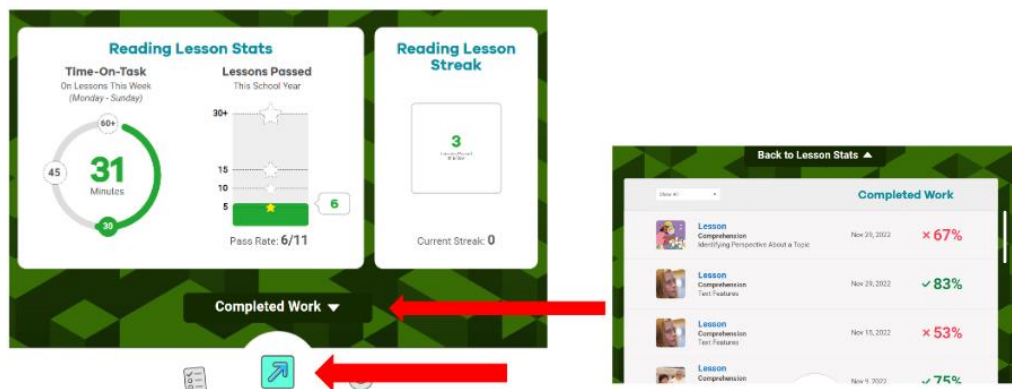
Reading Lesson Stats

Time-On-Task
On Lessons This Week
(Monday - Sunday)

60+
45
31
Minutes
30

Lessons Passed
This School Year

30+
15
10
5
6

Pass Rate: 6/11

Reading Lesson Streak

3
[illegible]

Current Streak: 0

Completed Work ▼

Back to Lesson Stats ▲

Show All

Completed Work

| | | | |
|---|---|---|---|
| Lesson<br>Comprehension<br>Identifying Perspective About a Topic | Nov 29, 2022 | × 67% |
| Lesson<br>Comprehension<br>Text Features | Nov 29, 2022 | ✓ 83% |
| Lesson<br>Comprehension<br>Text Features | Nov 15, 2022 | × 53% |
| Lesson<br>Comprehension | Nov 9, 2022 | ✓ 75% |